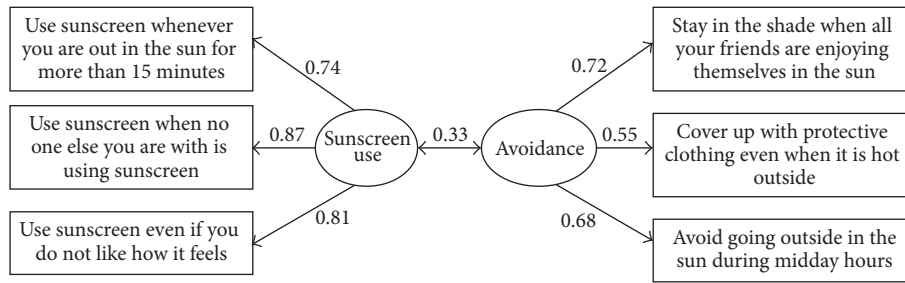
Use sunscreen whenever you are out in the sun for more than 15 minutes

Use sunscreen when no one else you are with is using sunscreen

Use sunscreen even if you do not like how it feels

0.74

0.87

0.81

Sunscreen use

0.33

Avoidance

0.72

0.55

0.68

Stay in the shade when all your friends are enjoying themselves in the sun

Cover up with protective clothing even when it is hot outside

Avoid going outside in the sun during midday hours